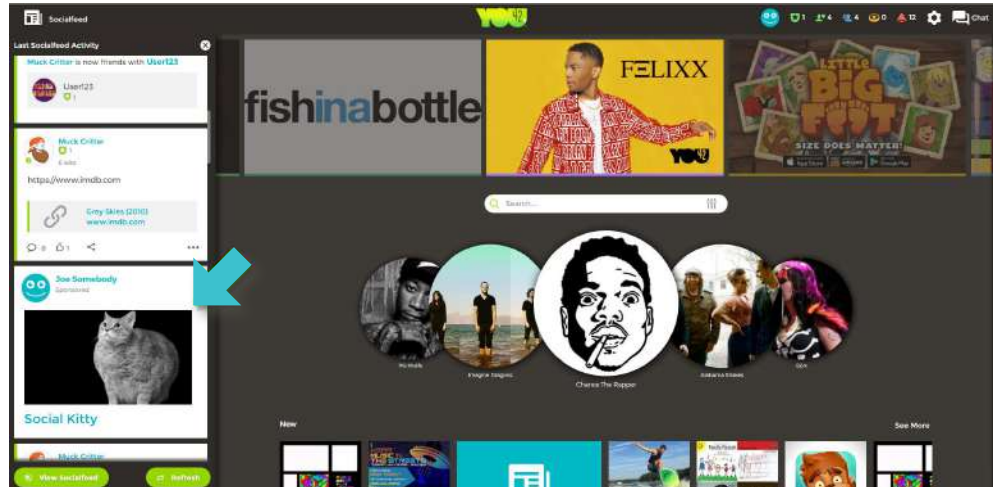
Socialfeed

YOU

1 4 4 0 12

Chat

Last Socialfeed Activity

Muck Critter is now friends with User123

User123

1

Muck Critter

1

6 min

https://www.imdb.com

Grey Skies (2010)
www.imdb.com

0 1

Joe Somebody

Sponsored

Social Kitty

Muck Critter

View Socialfeed

Refresh

fishinabottle

FELIXX

YOU

LITTLE BIG FOOT

SIZE DOES MATTER!

Search...

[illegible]

Imagine Dragons

Chance The Rapper

Kaiser Chiefs

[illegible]

New

See More